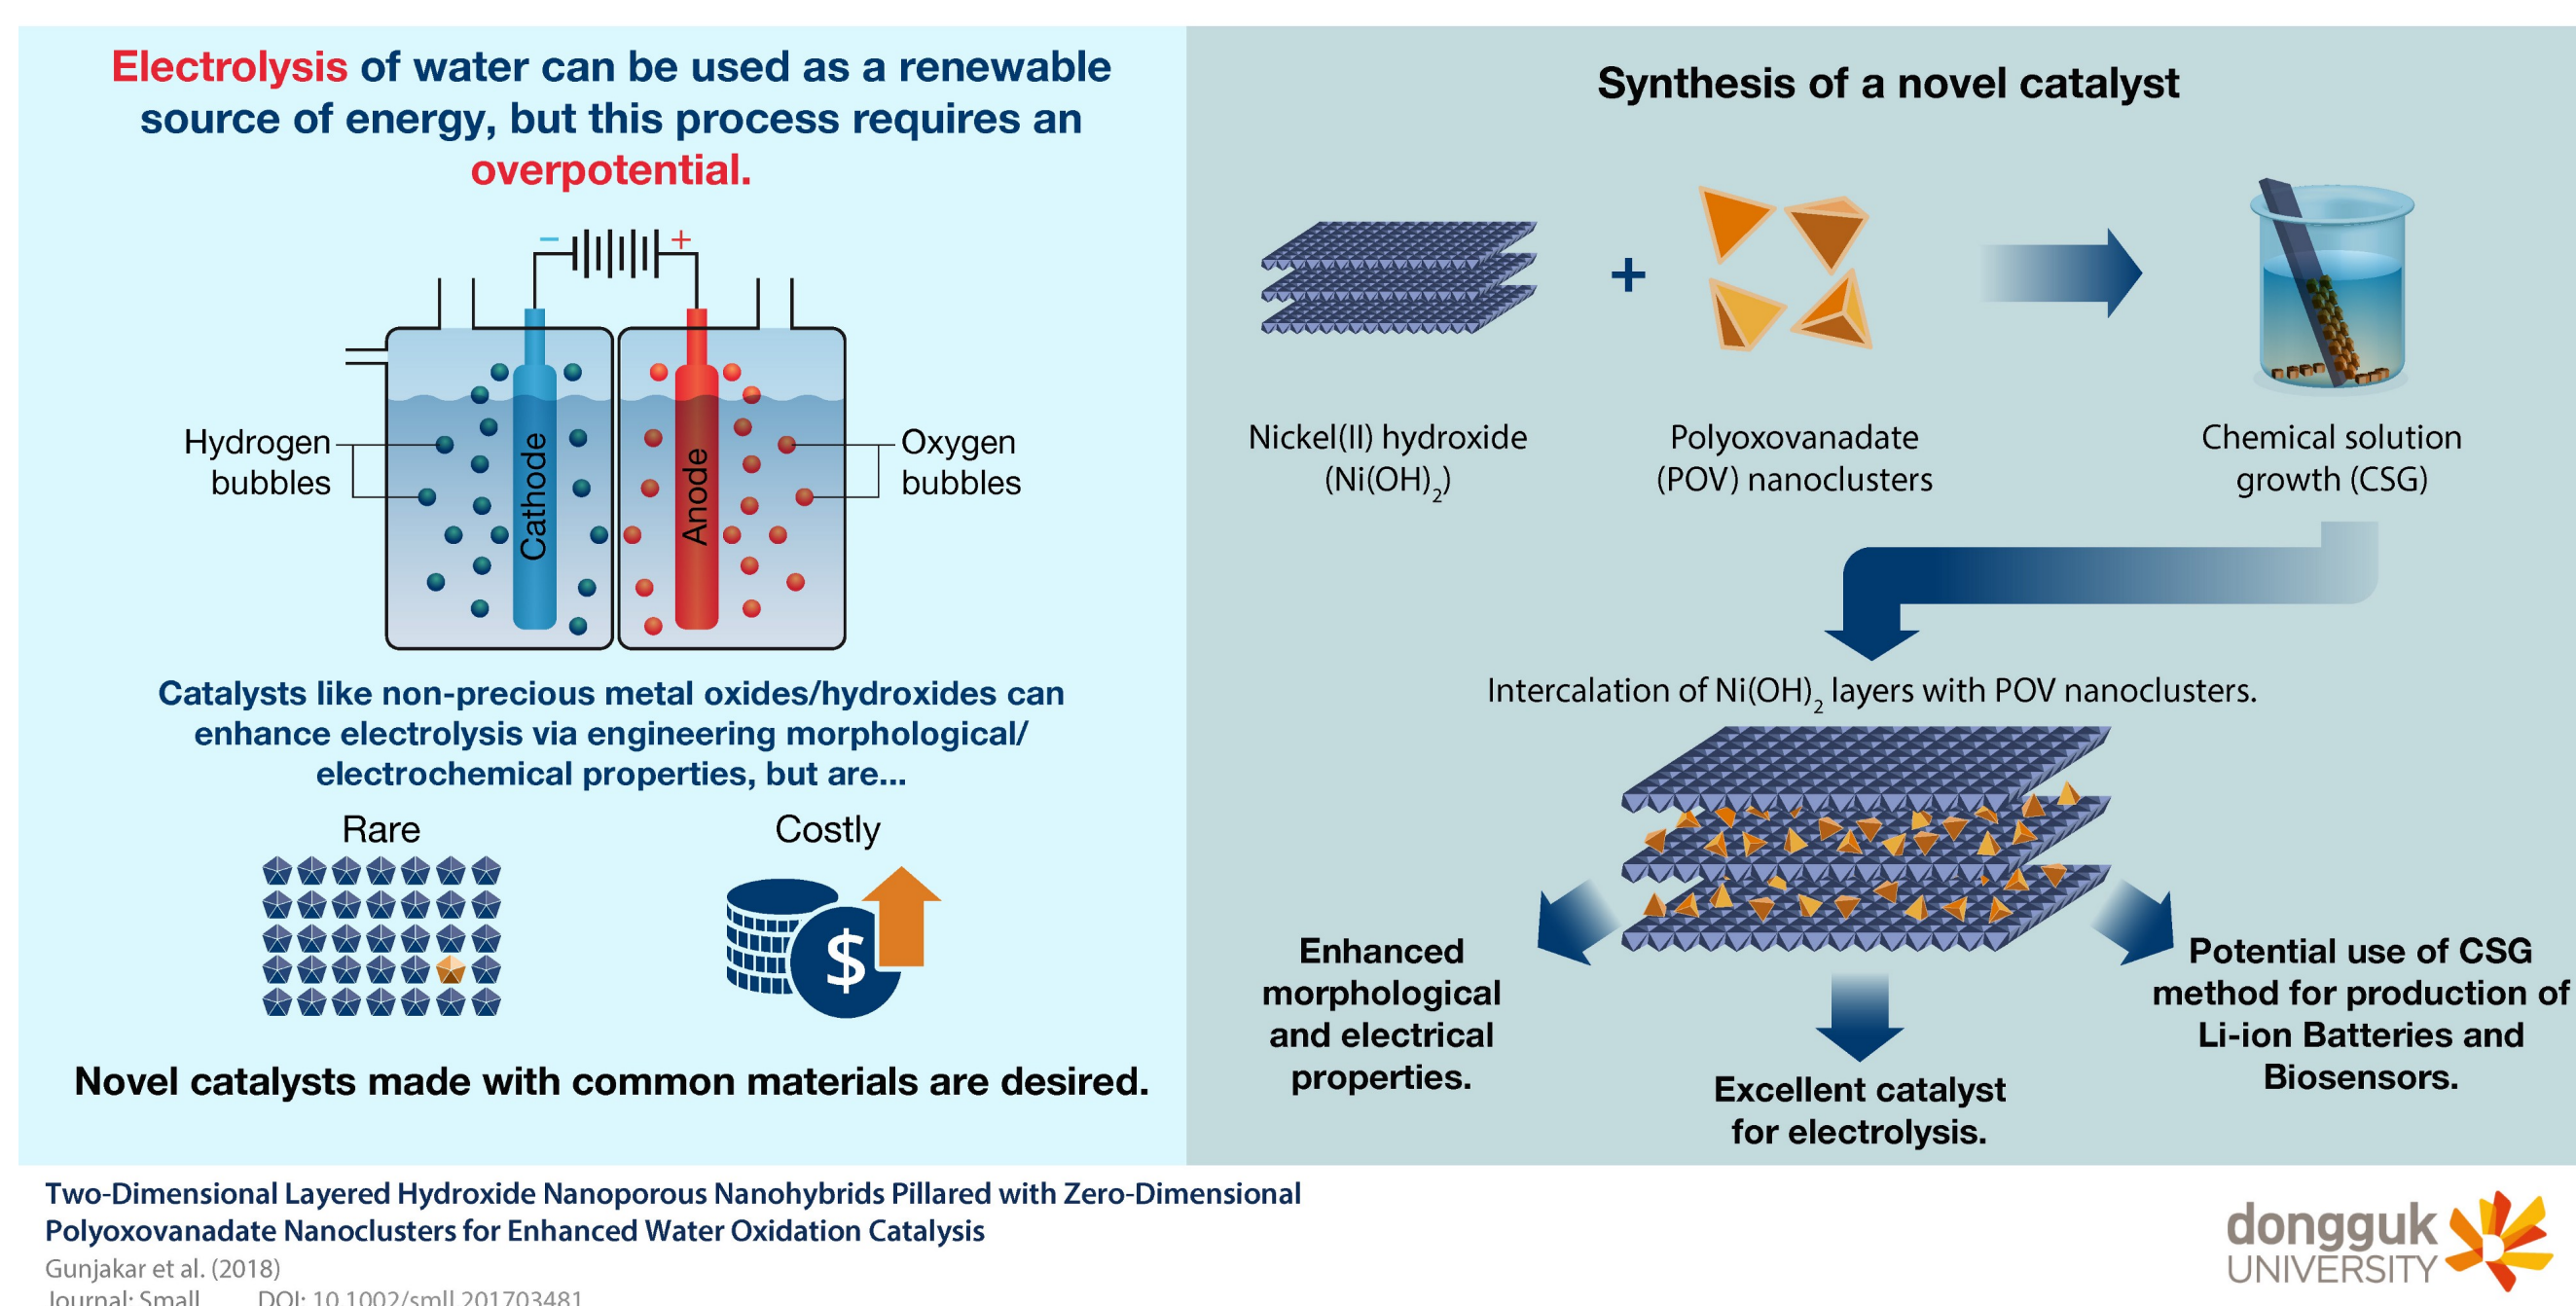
Electrolysis of water can be used as a renewable source of energy, but this process requires an overpotential.

− +

Hydrogen bubbles

Cathode

Anode

Oxygen bubbles

Catalysts like non-precious metal oxides/hydroxides can enhance electrolysis via engineering morphological/electrochemical properties, but are...

Rare

Costly

$

Novel catalysts made with common materials are desired.

Synthesis of a novel catalyst

+

Nickel(II) hydroxide ($Ni(OH)_2$)

Polyoxovanadate (POV) nanoclusters

Chemical solution growth (CSG)

Intercalation of $Ni(OH)_2$ layers with POV nanoclusters.

Enhanced morphological and electrical properties.

Excellent catalyst for electrolysis.

Potential use of CSG method for production of Li-ion Batteries and Biosensors.

Two-Dimensional Layered Hydroxide Nanoporous Nanohybrids Pillared with Zero-Dimensional Polyoxovanadate Nanoclusters for Enhanced Water Oxidation Catalysis

Gunjakar et al. (2018)

Journal: Small DOI: 10.1002/smll.201703481

dongguk UNIVERSITY